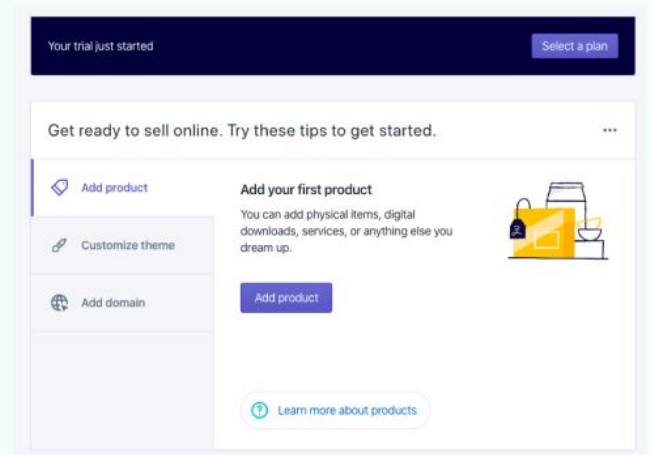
Your trial just started

Select a plan

Get ready to sell online. Try these tips to get started.

...

Add product

Customize theme

Add domain

Add your first product

You can add physical items, digital downloads, services, or anything else you dream up.

Add product

Learn more about products